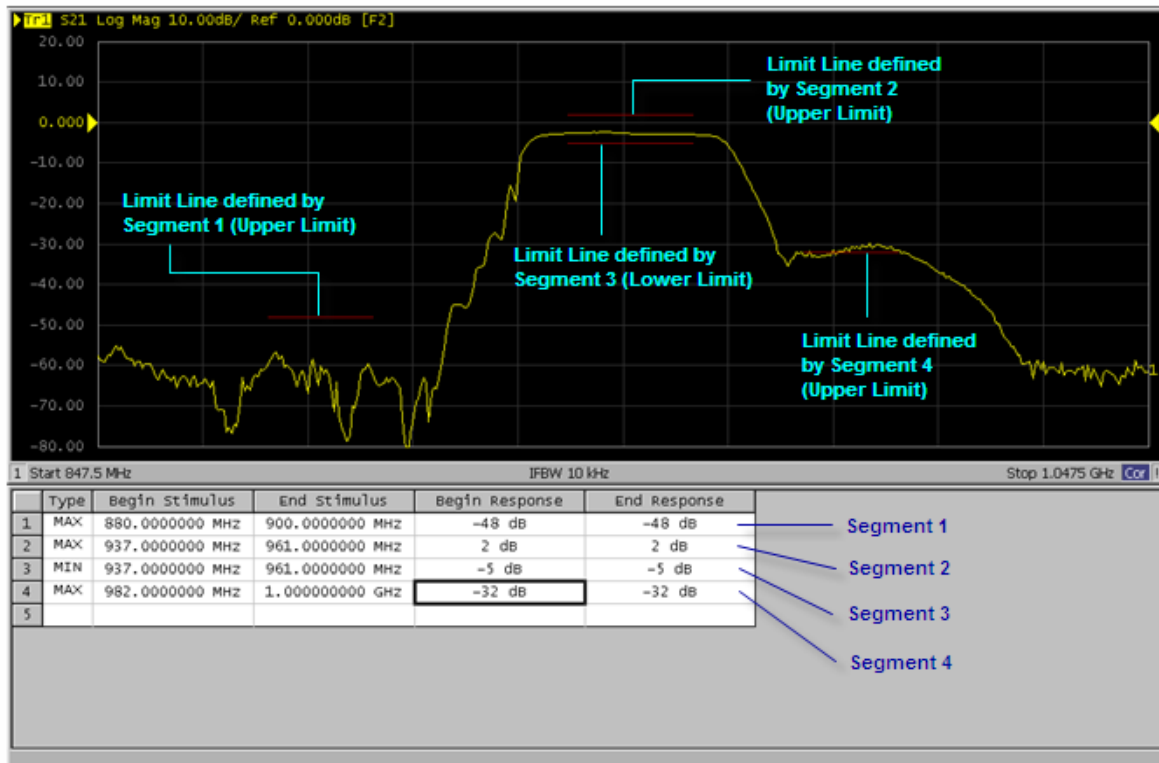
Tr1 S21 Log Mag 10.00dB/ Ref 0.000dB [F2]

20.00
10.00
0.000
-10.00
-20.00
-30.00
-40.00
-50.00
-60.00
-70.00
-80.00

Limit Line defined by Segment 2 (Upper Limit)

Limit Line defined by Segment 1 (Upper Limit)

Limit Line defined by Segment 3 (Lower Limit)

Limit Line defined by Segment 4 (Upper Limit)

1 Start 847.5 MHz IFBW 10 kHz Stop 1.0475 GHz Cor

| | Type | Begin Stimulus | End Stimulus | Begin Response | End Response |
|---|---|---|---|---|---|
| 1 | MAX | 880.0000000 MHz | 900.0000000 MHz | -48 dB | -48 dB |
| 2 | MAX | 937.0000000 MHz | 961.0000000 MHz | 2 dB | 2 dB |
| 3 | MIN | 937.0000000 MHz | 961.0000000 MHz | -5 dB | -5 dB |
| 4 | MAX | 982.0000000 MHz | 1.000000000 GHz | -32 dB | -32 dB |
| 5 | | | | | |

Segment 1
Segment 2
Segment 3
Segment 4